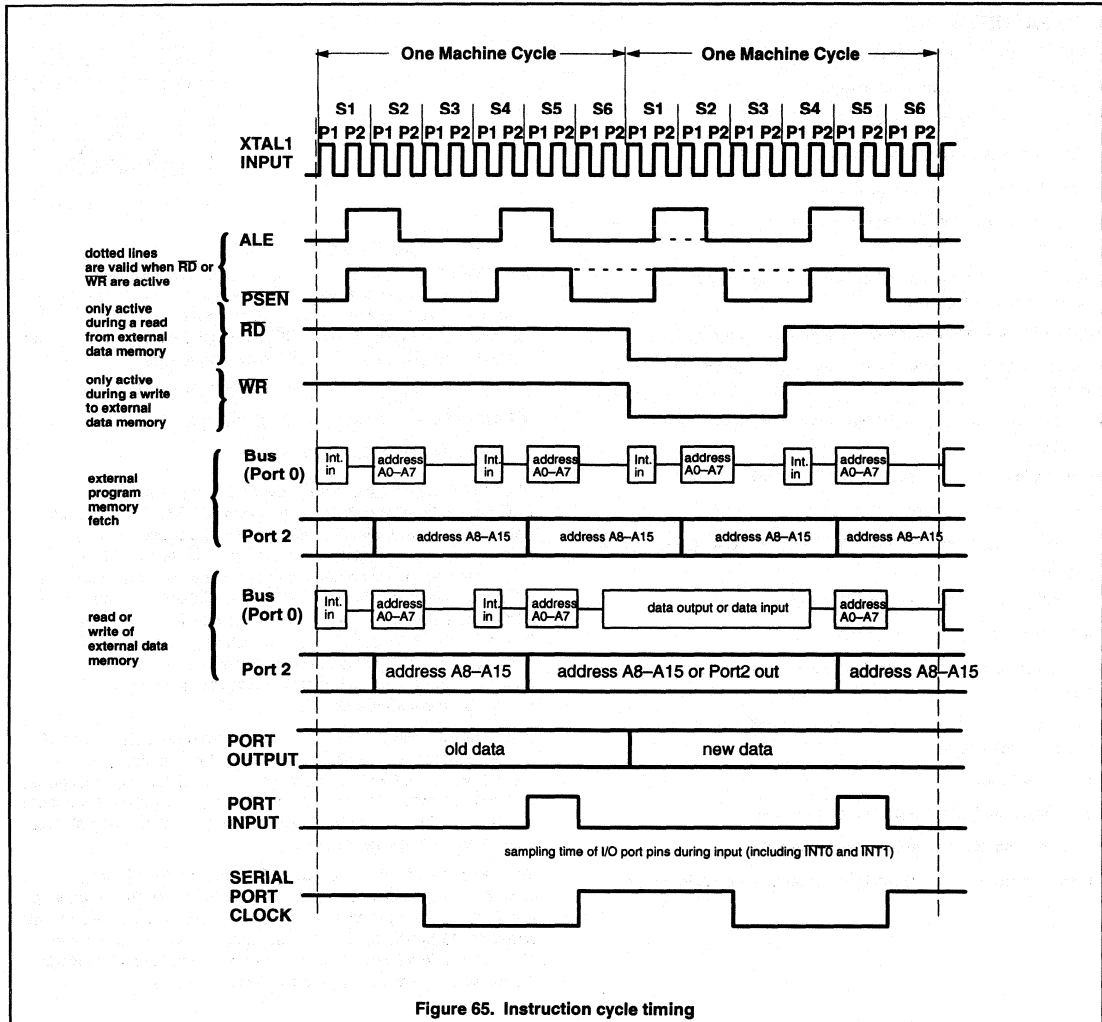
One Machine Cycle

One Machine Cycle

S1 | S2 | S3 | S4 | S5 | S6 | S1 | S2 | S3 | S4 | S5 | S6

P1 P2 | P1 P2 | P1 P2 | P1 P2 | P1 P2 | P1 P2 | P1 P2 | P1 P2 | P1 P2 | P1 P2 | P1 P2 | P1 P2

XTAL1 INPUT

dotted lines are valid when $\overline{RD}$ or $\overline{WR}$ are active

ALE

$\overline{PSEN}$

only active during a read from external data memory

$\overline{RD}$

only active during a write to external data memory

$\overline{WR}$

external program memory fetch

Bus (Port 0)

Int. in

address A0–A7

Int. in

address A0–A7

Int. in

address A0–A7

Int. in

address A0–A7

Port 2

address A8–A15

address A8–A15

address A8–A15

address A8–A15

read or write of external data memory

Bus (Port 0)

Int. in

address A0–A7

Int. in

address A0–A7

data output or data input

address A0–A7

Port 2

address A8–A15

address A8–A15 or Port2 out

address A8–A15

PORT OUTPUT

old data

new data

PORT INPUT

sampling time of I/O port pins during input (including $\overline{INT0}$ and $\overline{INT1}$)

SERIAL PORT CLOCK

Figure 65. Instruction cycle timing